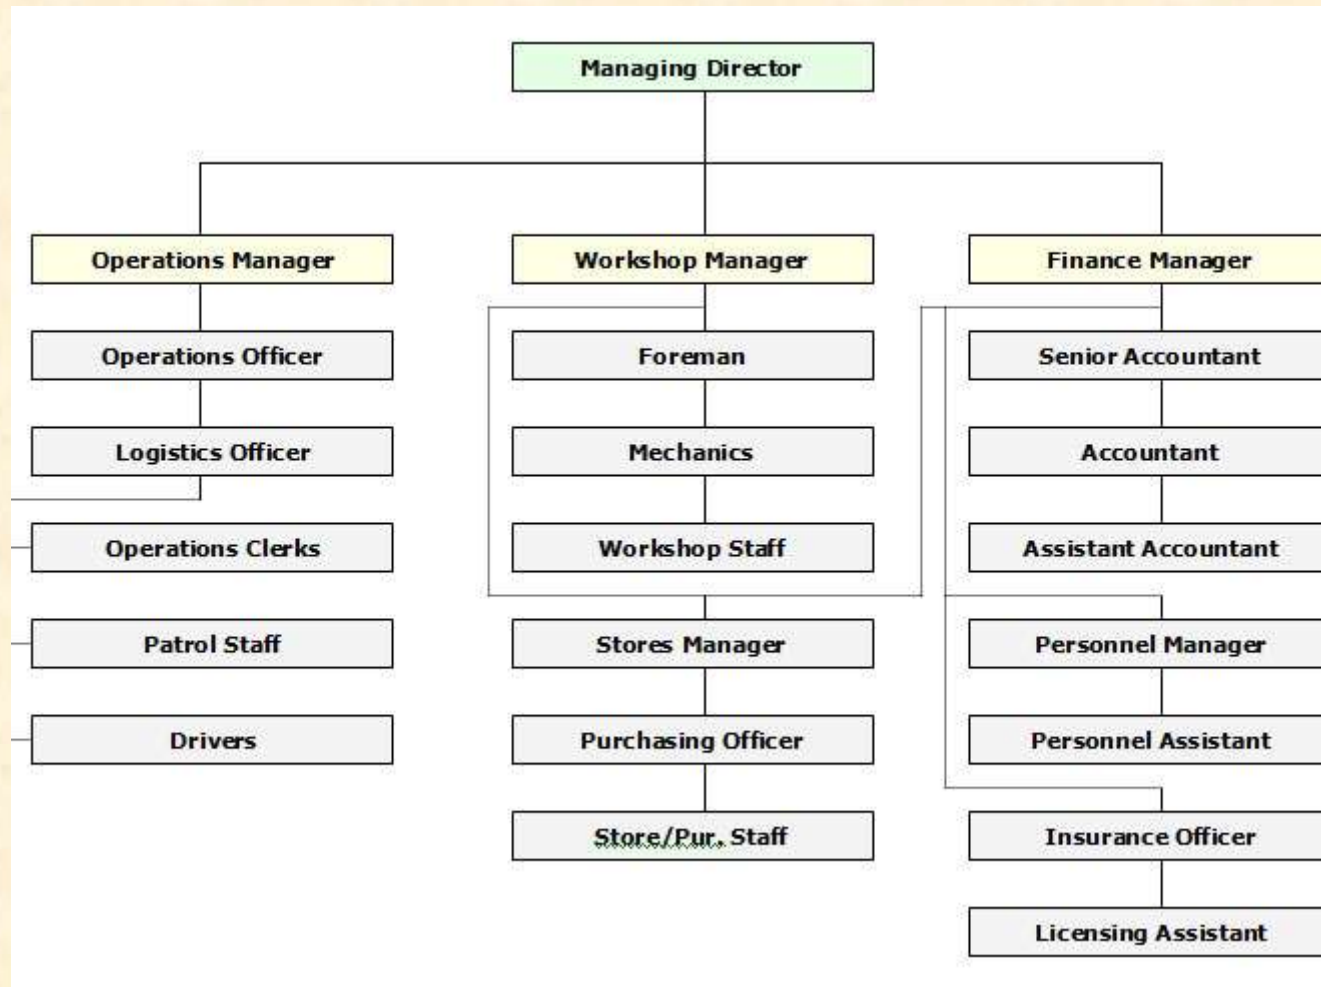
Managing Director

Operations Manager

Operations Officer

Logistics Officer

Operations Clerks

Patrol Staff

Drivers

Workshop Manager

Foreman

Mechanics

Workshop Staff

Stores Manager

Purchasing Officer

Store/Pur. Staff

Finance Manager

Senior Accountant

Accountant

Assistant Accountant

Personnel Manager

Personnel Assistant

Insurance Officer

Licensing Assistant